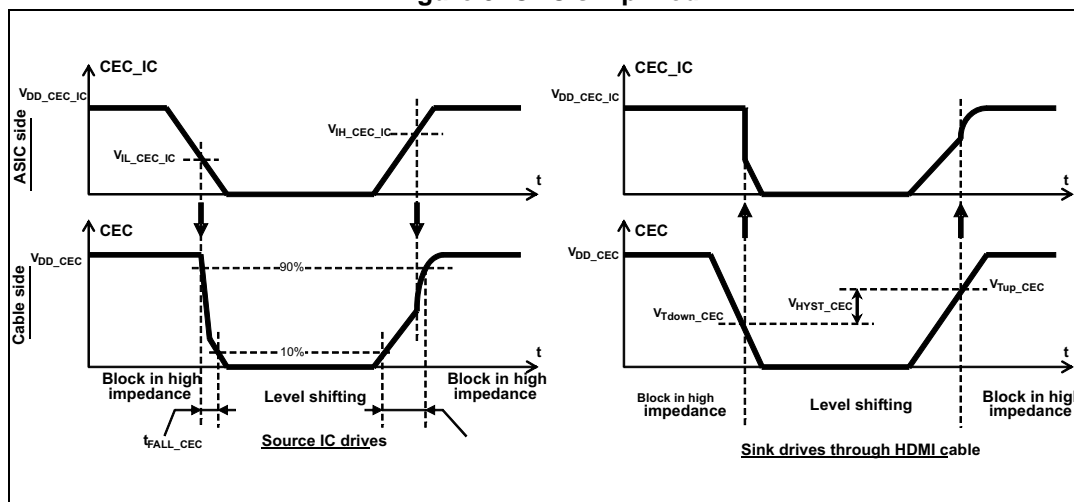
CEC_IC

$V_{DD\_CEC\_IC}$

ASIC side

$V_{IH\_CEC\_IC}$

$V_{IL\_CEC\_IC}$

t

CEC

$V_{DD\_CEC}$

Cable side

90%

10%

t

Block in high impedance

Level shifting

Block in high impedance

$t_{FALL\_CEC}$

Source IC drives

CEC_IC

$V_{DD\_CEC\_IC}$

t

CEC

$V_{DD\_CEC}$

$V_{Tup\_CEC}$

$V_{HYST\_CEC}$

$V_{Tdown\_CEC}$

t

Block in high impedance

Level shifting

Block in hig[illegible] impedance

Sink drives through HDMI cable